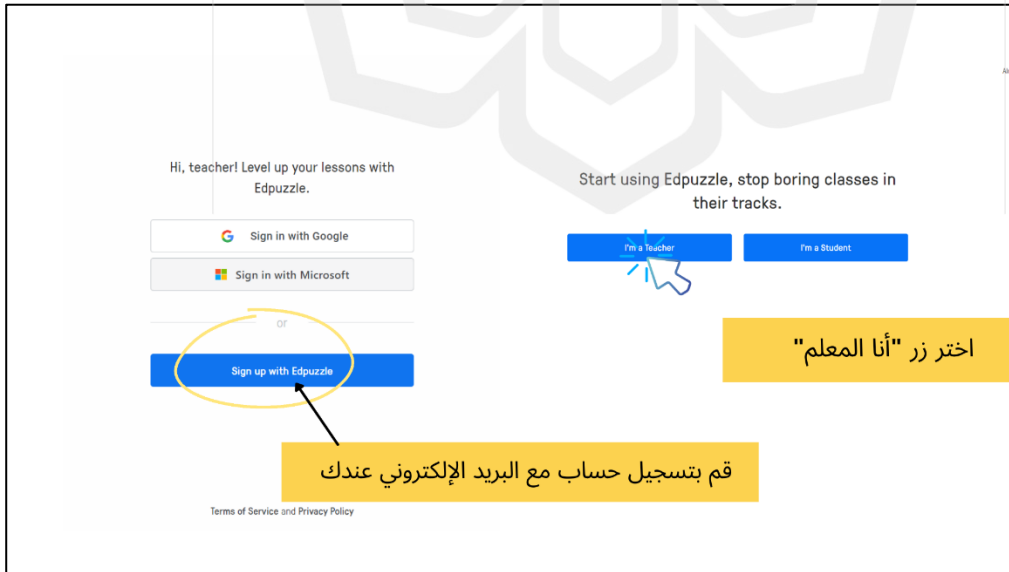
Hi, teacher! Level up your lessons with Edpuzzle.

Sign in with Google

Sign in with Microsoft

or

Sign up with Edpuzzle

قم بتسجيل حساب مع البريد الإلكتروني عندك

Terms of Service and Privacy Policy

Start using Edpuzzle, stop boring classes in their tracks.

I'm a Teacher

I'm a Student

اختر زر "أنا المعلم"